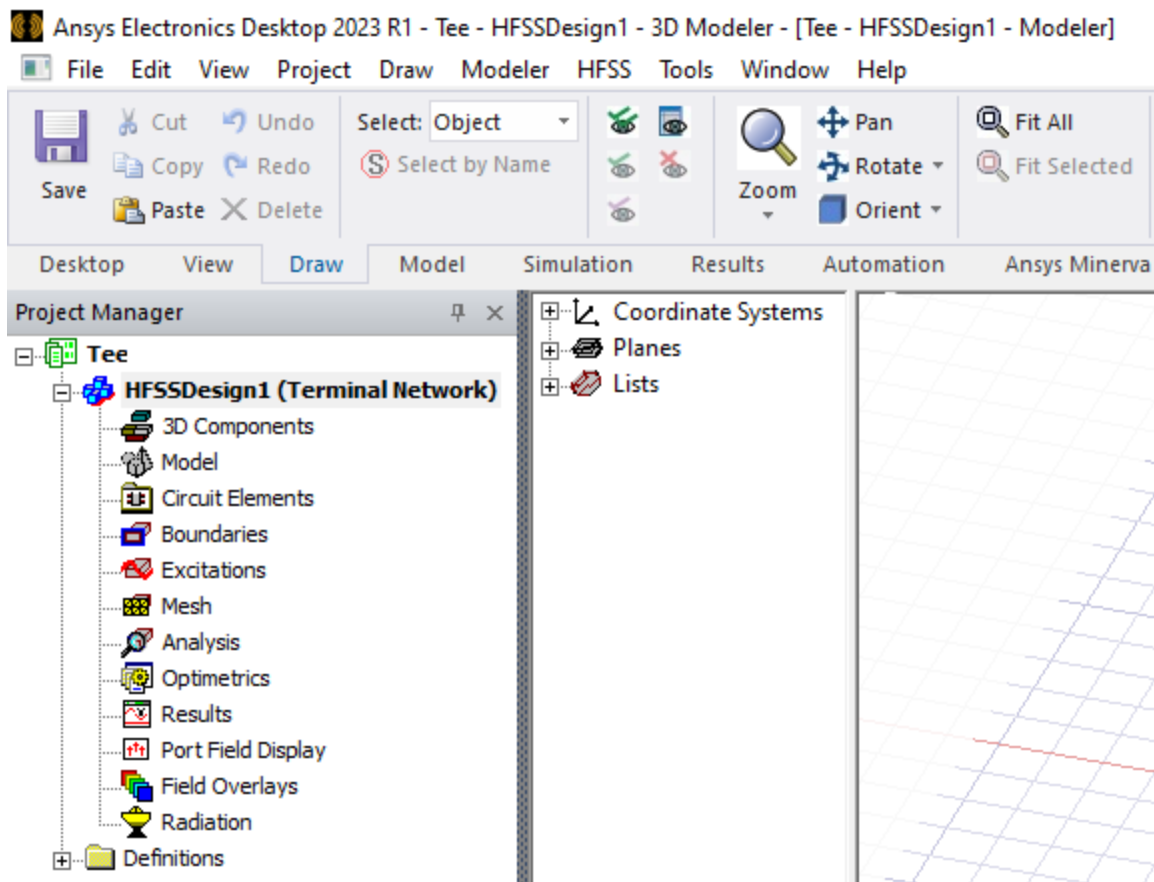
Ansys Electronics Desktop 2023 R1 - Tee - HFSSDesign1 - 3D Modeler - [Tee - HFSSDesign1 - Modeler]

File Edit View Project Draw Modeler HFSS Tools Window Help

Save
Cut
Copy
Paste
Undo
Redo
Delete
Select: Object
Select by Name
Zoom
Pan
Rotate
Orient
Fit All
Fit Selected

Desktop View Draw Model Simulation Results Automation Ansys Minerva

Project Manager

Tee
HFSSDesign1 (Terminal Network)
3D Components
Model
Circuit Elements
Boundaries
Excitations
Mesh
Analysis
Optimetrics
Results
Port Field Display
Field Overlays
Radiation
Definitions

Coordinate Systems
Planes
Lists